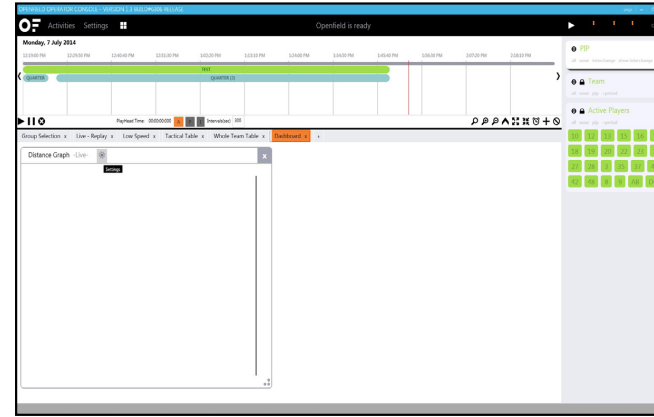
OPENFIELD OPERATOR CONSOLE - VERSION 1.3 BUILD#

OF Activities Settings

Openfield is ready

Monday, 7 July 2014

12:19:00 PM 12:29:50 PM 12:40:40 PM 12:51:30 PM 1:02:20 PM 1:13:10 PM 1:24:00 PM 1:34:50 PM 1:45:40 PM 1:56:30 PM 2:07:20 PM 2:18:10 PM

TEST

QUARTER QUARTER (2)

PlayHead Time 00:00:00:00 Intervals(sec) 300

Group Selection x Live - Replay x Low Speed x Tactical Table x Whole Team Table x Dashboard x +

Distance Graph -Live-

Settings

PIP

Team

Active Players

10 12 13 15 16

18 19 20 22 23

27 28 3 35 37

42 48 8 9 AB